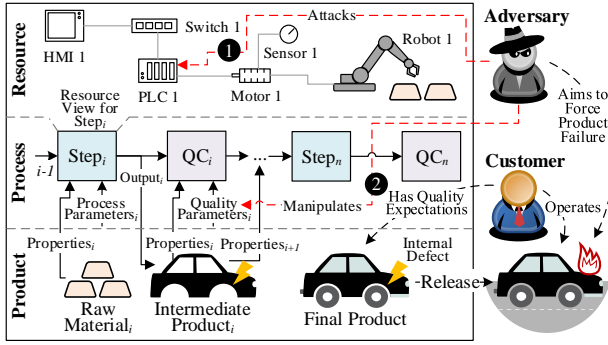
Resource

HMI 1

Switch 1

Attacks

1

Sensor 1

Robot 1

PLC 1

Motor 1

Adversary

Aims to Force Product Failure

Process

Resource View for Step$_i$

i-1

Step$_i$

Output$_i$

QC$_i$

...

Step$_n$

QC$_n$

2

Customer

Process Parameters$_i$

Quality Parameters$_i$

Manipulates

Has Quality Expectations

Operates

Product

Properties$_i$

Properties$_i$

Properties$_{i+1}$

Internal Defect

Raw Material$_i$

Intermediate Product$_i$

Final Product

Release